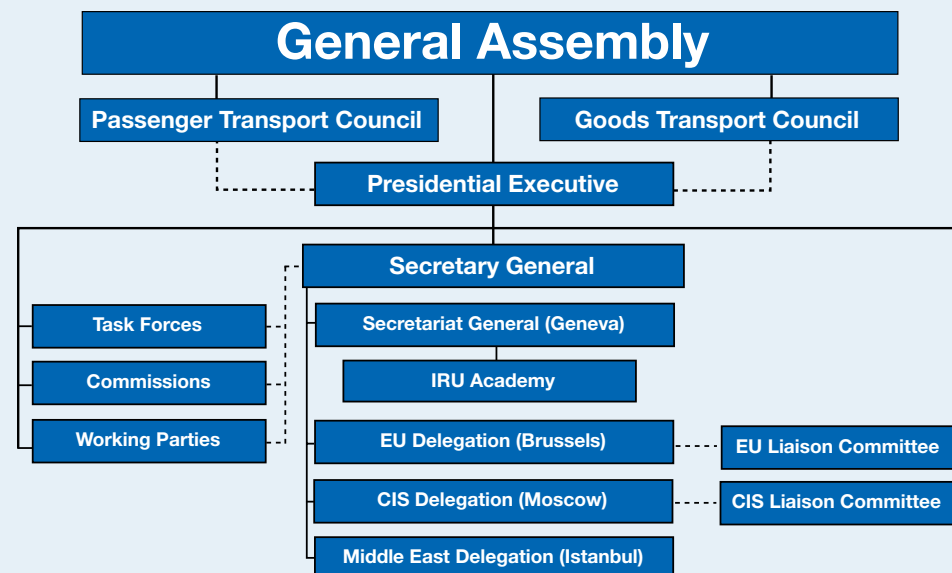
General Assembly

Passenger Transport Council

Goods Transport Council

Presidential Executive

Secretary General

Task Forces

Commissions

Working Parties

Secretariat General (Geneva)

IRU Academy

EU Delegation (Brussels)

EU Liaison Committee

CIS Delegation (Moscow)

CIS Liaison Committee

Middle East Delegation (Istanbul)